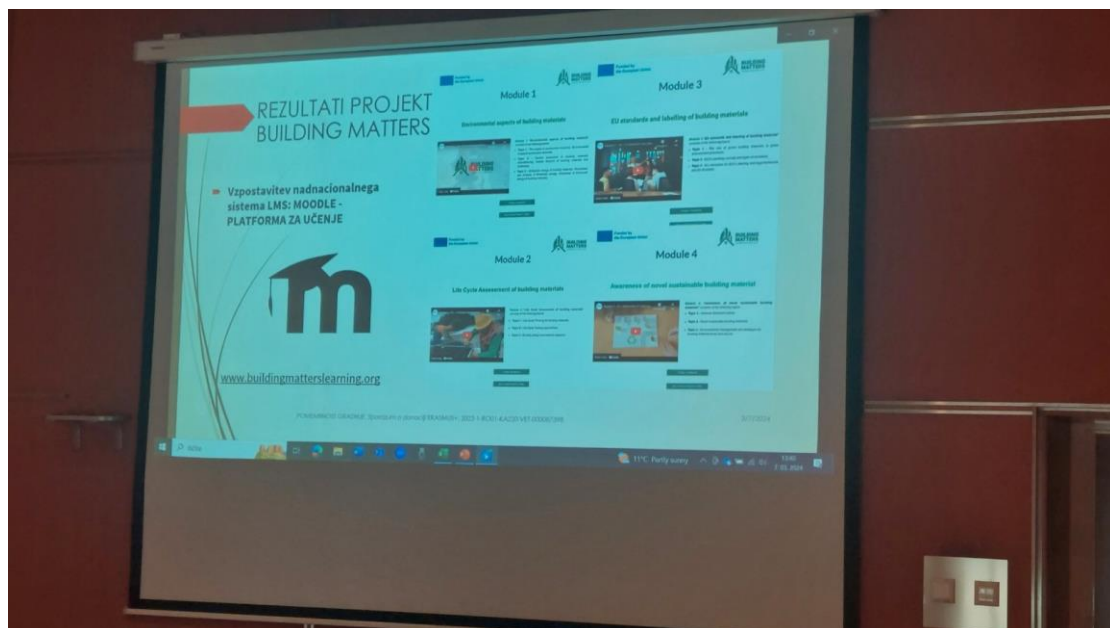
REZULTATI PROJEKT BUILDING MATTERS

Vzpostavitev nadnacionalnega sistema LMS: MOODLE - PLATFORMA ZA UČENJE

www.buildingmatterslearning.org

Module 1

Environmental aspects of building materials

Module 3

EU standards and labelling of building materials

Module 2

Life Cycle Assessment of building materials

Module 4

Awareness of novel sustainable building material

BUILDING MATTERS

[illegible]

11°C Partly sunny